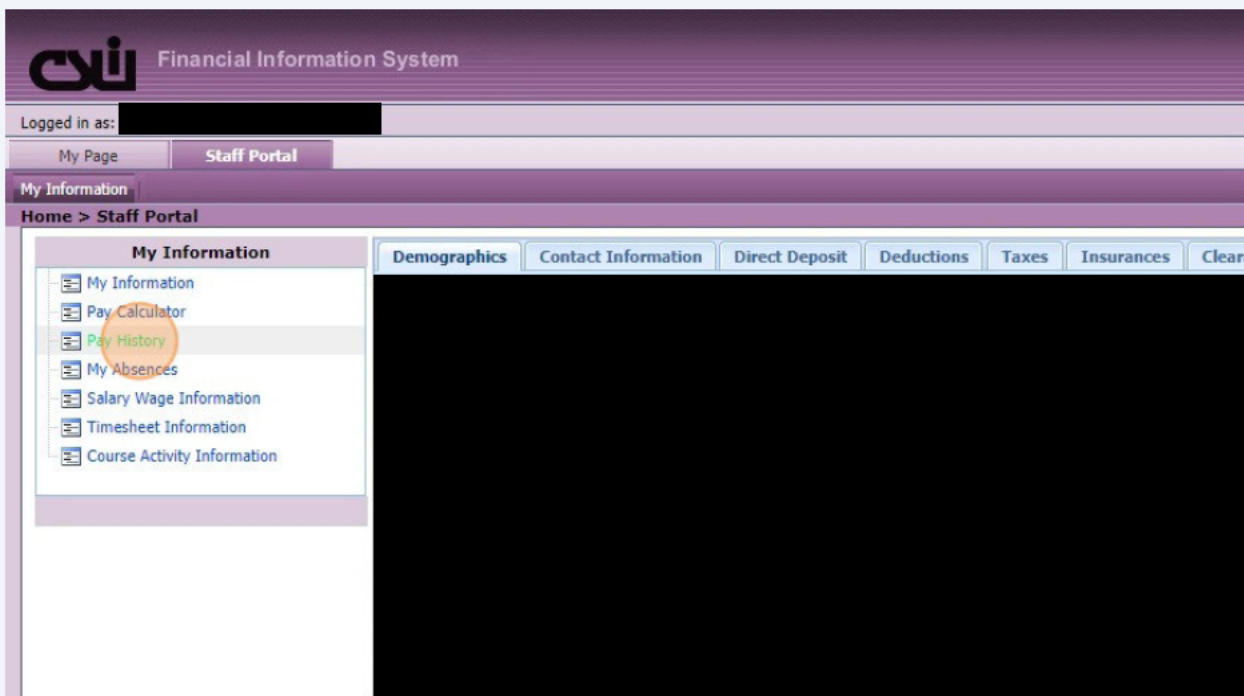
CSII Financial Information System

Logged in as:

My Page | Staff Portal

My Information

Home > Staff Portal

My Information

My Information
Pay Calculator
Pay History
My Absences
Salary Wage Information
Timesheet Information
Course Activity Information

Demographics | Contact Information | Direct Deposit | Deductions | Taxes | Insurances | Clear